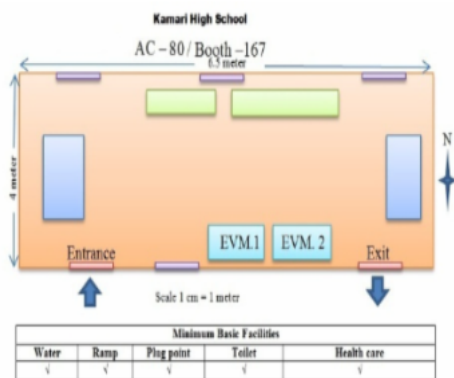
Kamari High School

AC – 80 / Booth –167

6.5 meter

4 meter

N

Entrance

EVM.1

EVM. 2

Exit

Scale 1 cm = 1 meter

| Minimum Basic Facilities | | | | |
|---|---|---|---|---|
| Water | Ramp | Plug point | Toilet | Health care |
| √ | √ | √ | √ | √ |